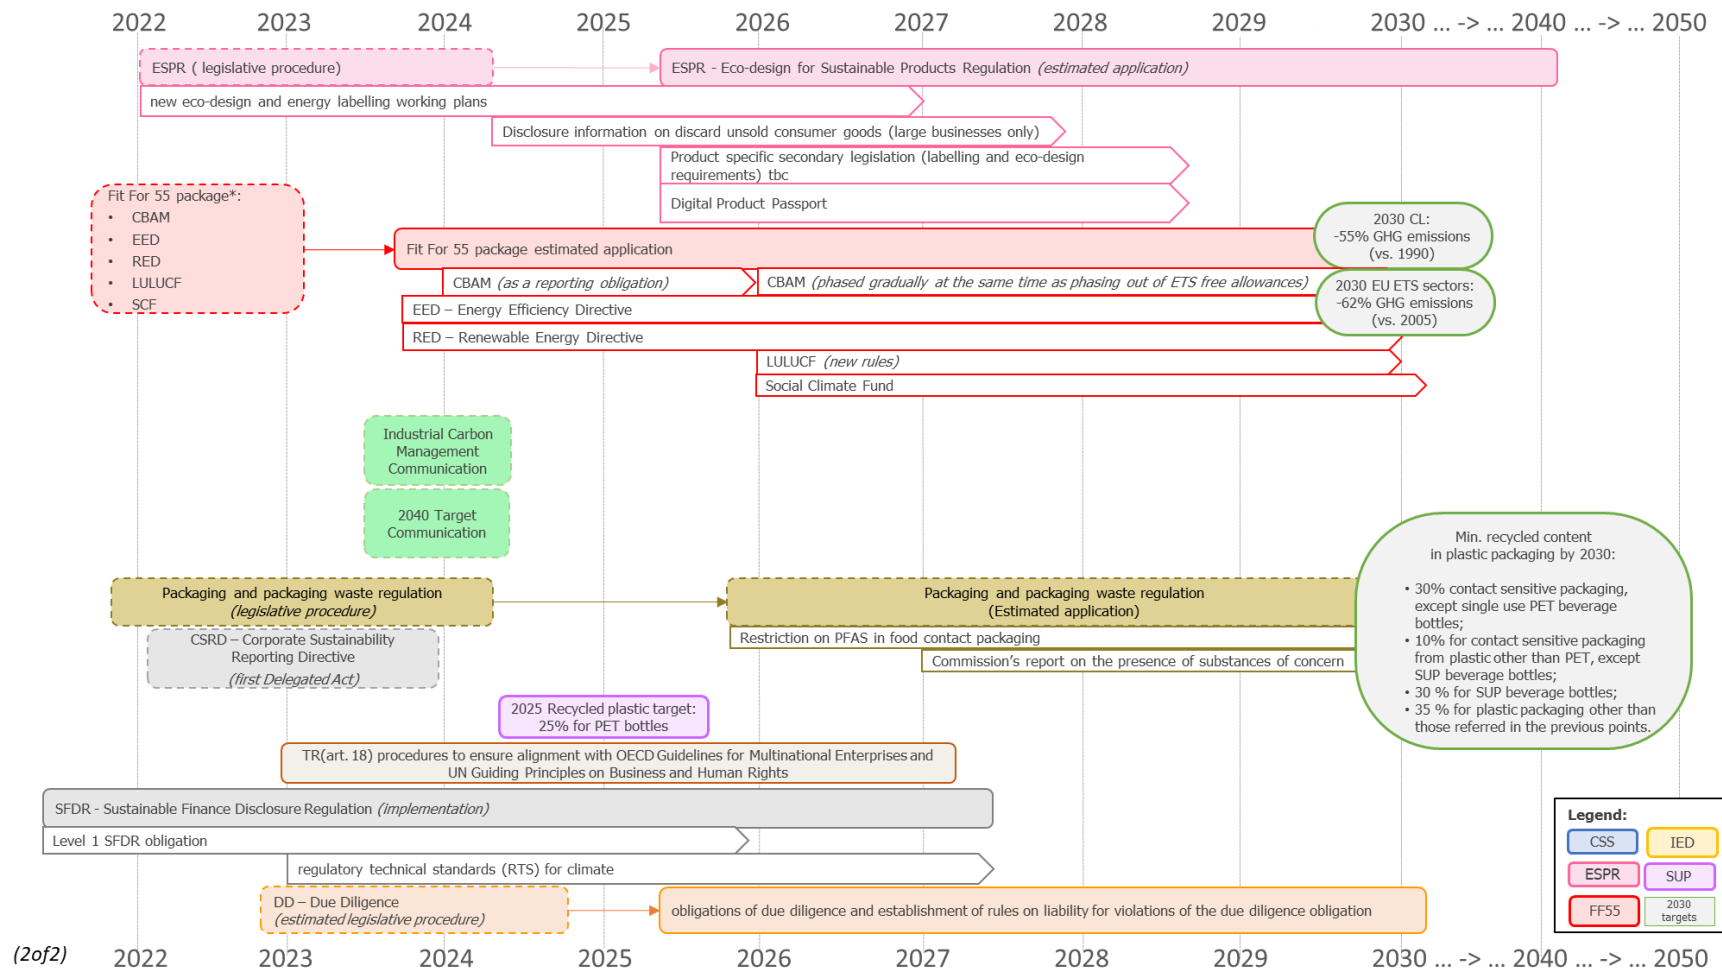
2022 2023 2024 2025 2026 2027 2028 2029 2030 ... -> ... 2040 ... -> ... 2050

ESPR ( legislative procedure)

ESPR - Eco-design for Sustainable Products Regulation *(estimated application)*

new eco-design and energy labelling working plans

Disclosure information on discard unsold consumer goods (large businesses only)

Product specific secondary legislation (labelling and eco-design requirements) tbc

Digital Product Passport

Fit For 55 package*:
• CBAM
• EED
• RED
• LULUCF
• SCF

Fit For 55 package estimated application

2030 CL:
-55% GHG emissions
(vs. 1990)

CBAM *(as a reporting obligation)*

CBAM *(phased gradually at the same time as phasing out of ETS free allowances)*

2030 EU ETS sectors:
-62% GHG emissions
(vs. 2005)

EED – Energy Efficiency Directive

RED – Renewable Energy Directive

LULUCF *(new rules)*

Social Climate Fund

Industrial Carbon Management Communication

2040 Target Communication

Min. recycled content in plastic packaging by 2030:

• 30% contact sensitive packaging, except single use PET beverage bottles;
• 10% for contact sensitive packaging from plastic other than PET, except SUP beverage bottles;
• 30 % for SUP beverage bottles;
• 35 % for plastic packaging other than those referred in the previous points.

Packaging and packaging waste regulation
*(legislative procedure)*

Packaging and packaging waste regulation
(Estimated application)

CSRD – Corporate Sustainability Reporting Directive
*(first Delegated Act)*

Restriction on PFAS in food contact packaging

Commission’s report on the presence of substances of concern

2025 Recycled plastic target:
25% for PET bottles

TR(art. 18) procedures to ensure alignment with OECD Guidelines for Multinational Enterprises and UN Guiding Principles on Business and Human Rights

SFDR - Sustainable Finance Disclosure Regulation *(implementation)*

Level 1 SFDR obligation

regulatory technical standards (RTS) for climate

Legend:
CSS
IED
ESPR
SUP
FF55
2030 targets

DD – Due Diligence
*(estimated legislative procedure)*

obligations of due diligence and establishment of rules on liability for violations of the due diligence obligation

(2of2)

2022 2023 2024 2025 2026 2027 2028 2029 2030 ... -> ... 2040 ... -> ... 2050